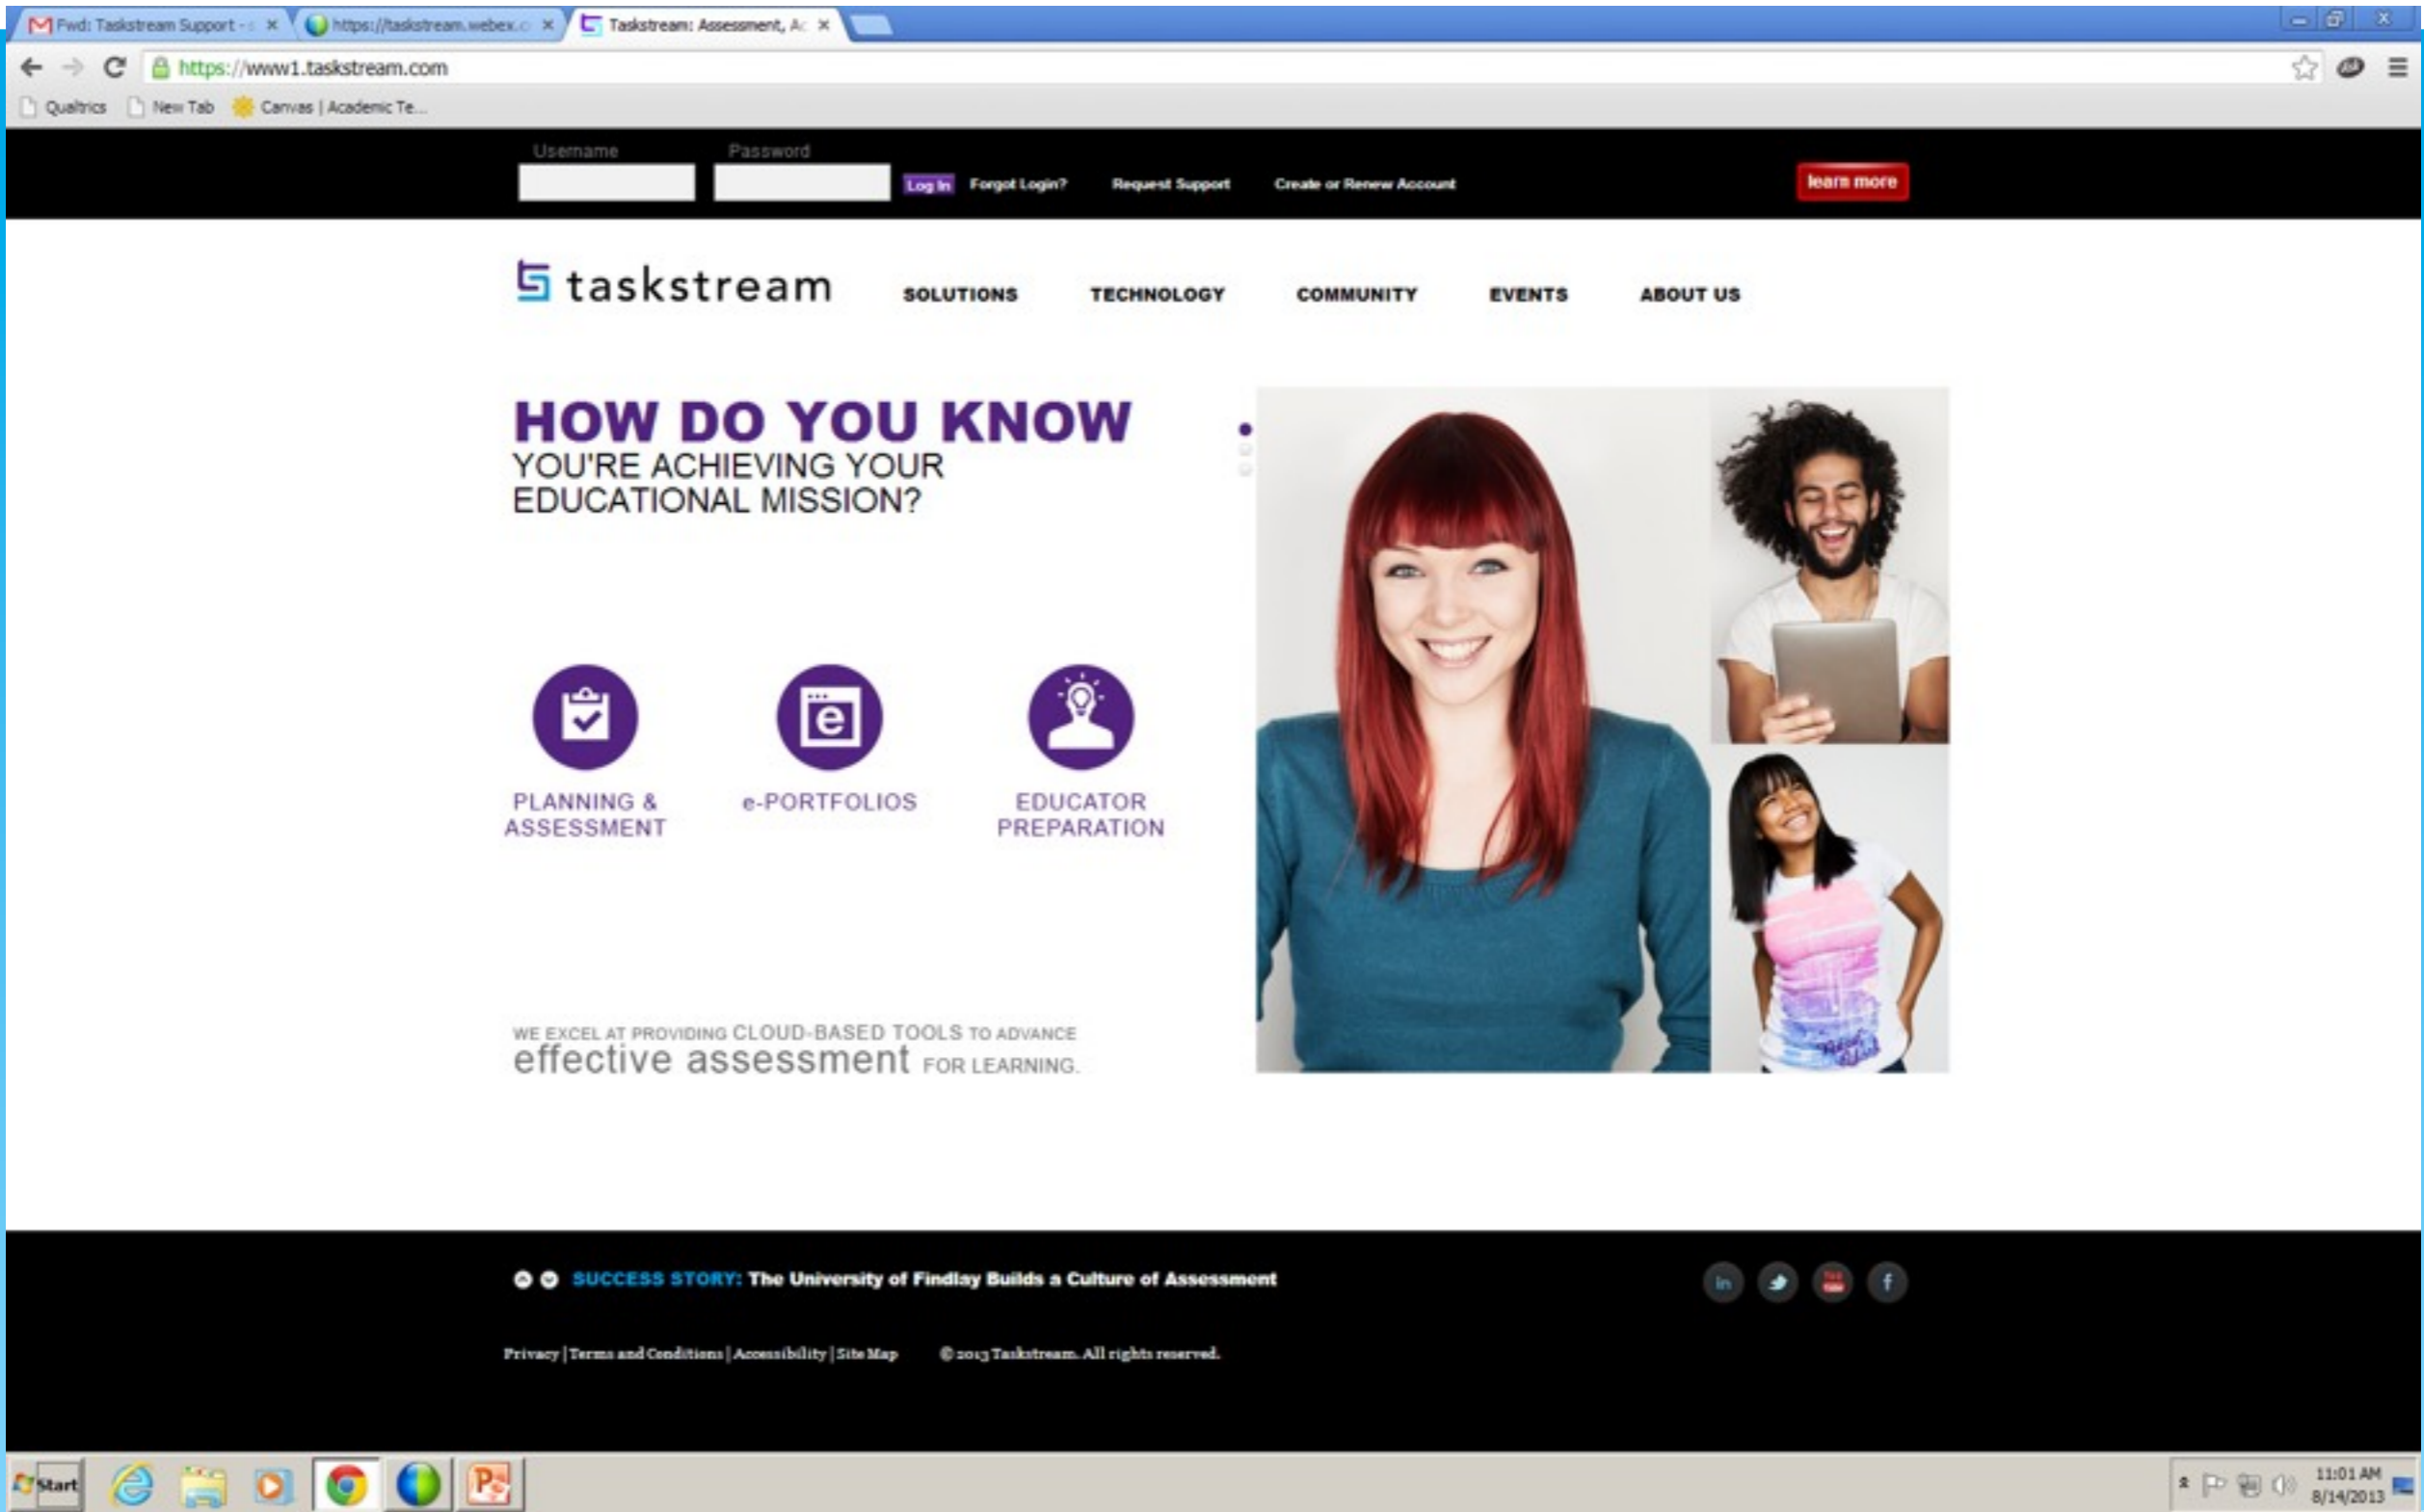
Fwd: Taskstream Support - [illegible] ×
https://taskstream.webex.c ×
Taskstream: Assessment, Ac ×

https://www1.taskstream.com

Qualtrics
New Tab
Canvas | Academic Te...

Username
Password
Log In
Forgot Login?
Request Support
Create or Renew Account
learn more

taskstream
SOLUTIONS
TECHNOLOGY
COMMUNITY
EVENTS
ABOUT US

HOW DO YOU KNOW
YOU'RE ACHIEVING YOUR EDUCATIONAL MISSION?

PLANNING & ASSESSMENT
e-PORTFOLIOS
EDUCATOR PREPARATION

WE EXCEL AT PROVIDING CLOUD-BASED TOOLS TO ADVANCE
effective assessment FOR LEARNING.

SUCCESS STORY: The University of Findlay Builds a Culture of Assessment

Privacy | Terms and Conditions | Accessibility | Site Map
© 2013 Taskstream. All rights reserved.

Start
11:01 AM
8/14/2013